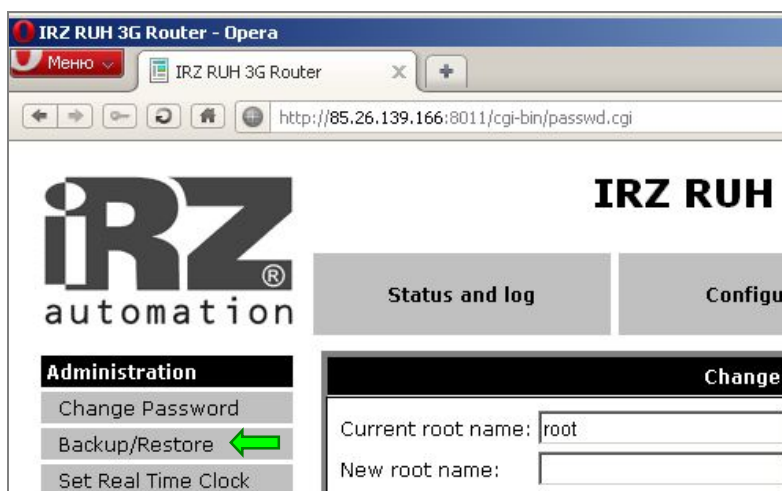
IRZ RUH 3G Router - Opera

Меню

IRZ RUH 3G Router

http://85.26.139.166:8011/cgi-bin/passwd.cgi

iRZ®
automation

IRZ RUH

Status and log

Configu

Administration

Change Password

Backup/Restore

Set Real Time Clock

Change

Current root name: root

New root name: